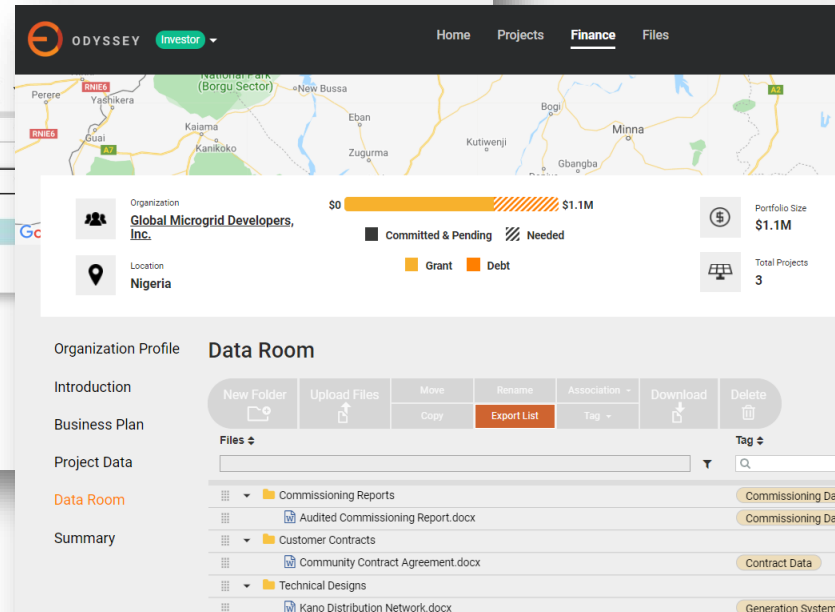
ODYSSEY Investor

Home Projects Finance Files

National Park (Borgu Sector) New Bussa Perere Yashikera RNIE6 Bogi A2 RNIE6 Guai Kaiama Eban Kutiwenji Minna A7 Kanikoko Zugurma Gbangba

Organization
Global Microgrid Developers, Inc.

Location
Nigeria

$0 $1.1M

Committed & Pending Needed

Grant Debt

Portfolio Size
$1.1M

Total Projects
3

Organization Profile

Introduction

Business Plan

Project Data

Data Room

Summary

Data Room

New Folder Upload Files Move Copy Rename Export List Association Tag Download Delete

Files

Tag

Commissioning Reports | Commissioning Da
Audited Commissioning Report.docx | Commissioning Da
Customer Contracts
Community Contract Agreement.docx | Contract Data
Technical Designs
Kano Distribution Network.docx | Generation System